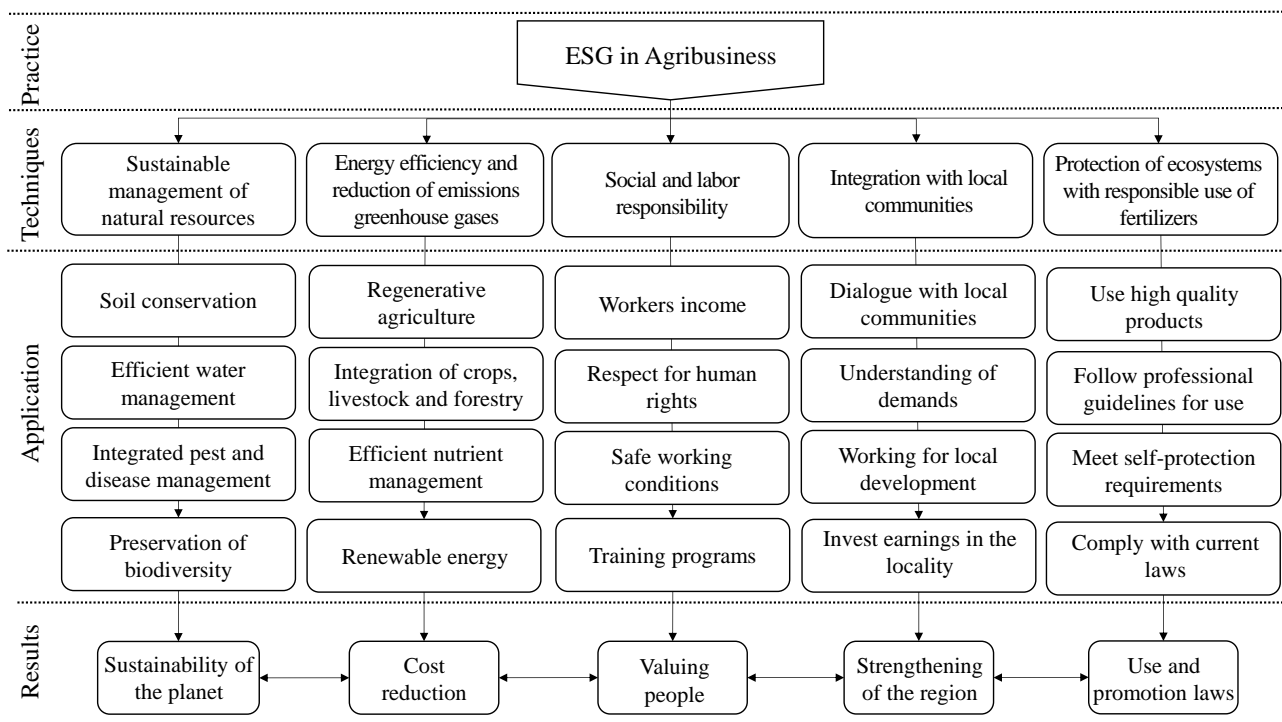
Practice

ESG in Agribusiness

Techniques

Sustainable management of natural resources

Energy efficiency and reduction of emissions greenhouse gases

Social and labor responsibility

Integration with local communities

Protection of ecosystems with responsible use of fertilizers

Application

Soil conservation

Efficient water management

Integrated pest and disease management

Preservation of biodiversity

Regenerative agriculture

Integration of crops, livestock and forestry

Efficient nutrient management

Renewable energy

Workers income

Respect for human rights

Safe working conditions

Training programs

Dialogue with local communities

Understanding of demands

Working for local development

Invest earnings in the locality

Use high quality products

Follow professional guidelines for use

Meet self-protection requirements

Comply with current laws

Results

Sustainability of the planet

Cost reduction

Valuing people

Strengthening of the region

Use and promotion laws